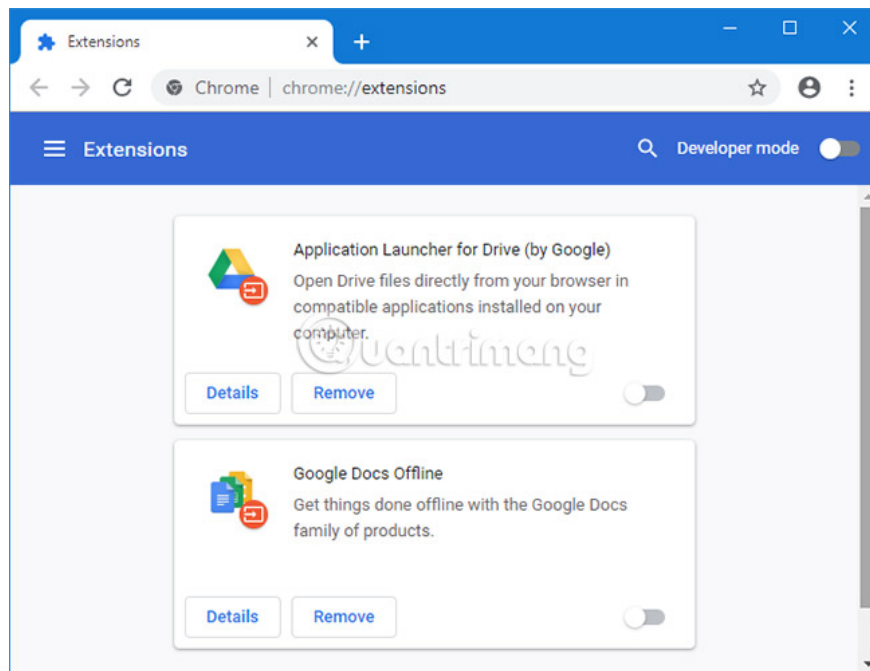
Extensions

Chrome | chrome://extensions

Extensions

Developer mode

Application Launcher for Drive (by Google)

Open Drive files directly from your browser in compatible applications installed on your computer.

Quantrimang

Details

Remove

Google Docs Offline

Get things done offline with the Google Docs family of products.

Details

Remove